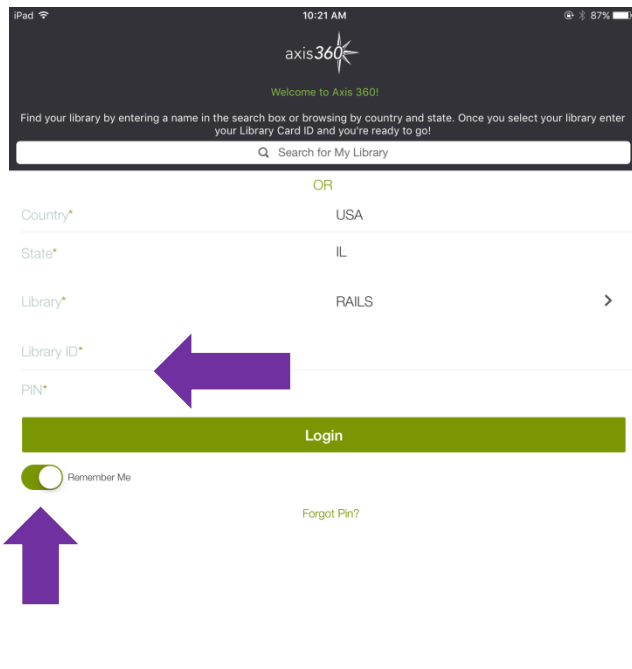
iPad
10:21 AM
87%

axis360

Welcome to Axis 360!

Find your library by entering a name in the search box or browsing by country and state. Once you select your library enter your Library Card ID and you're ready to go!

Search for My Library

OR

Country* USA

State* IL

Library* RAILS

Library ID*

PIN*

Login

Remember Me

Forgot Pin?